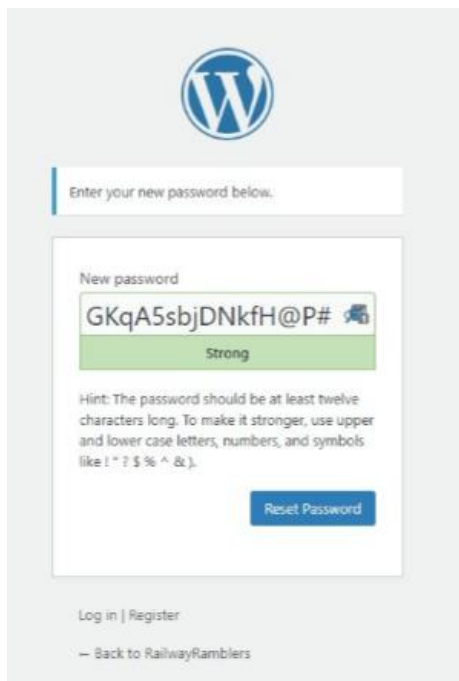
Enter your new password below.

New password

GKqA5sbjDNkfH@P#

Strong

Hint: The password should be at least twelve characters long. To make it stronger, use upper and lower case letters, numbers, and symbols like ! " ? $ % ^ & ).

Reset Password

Log in | Register

← Back to RailwayRamblers